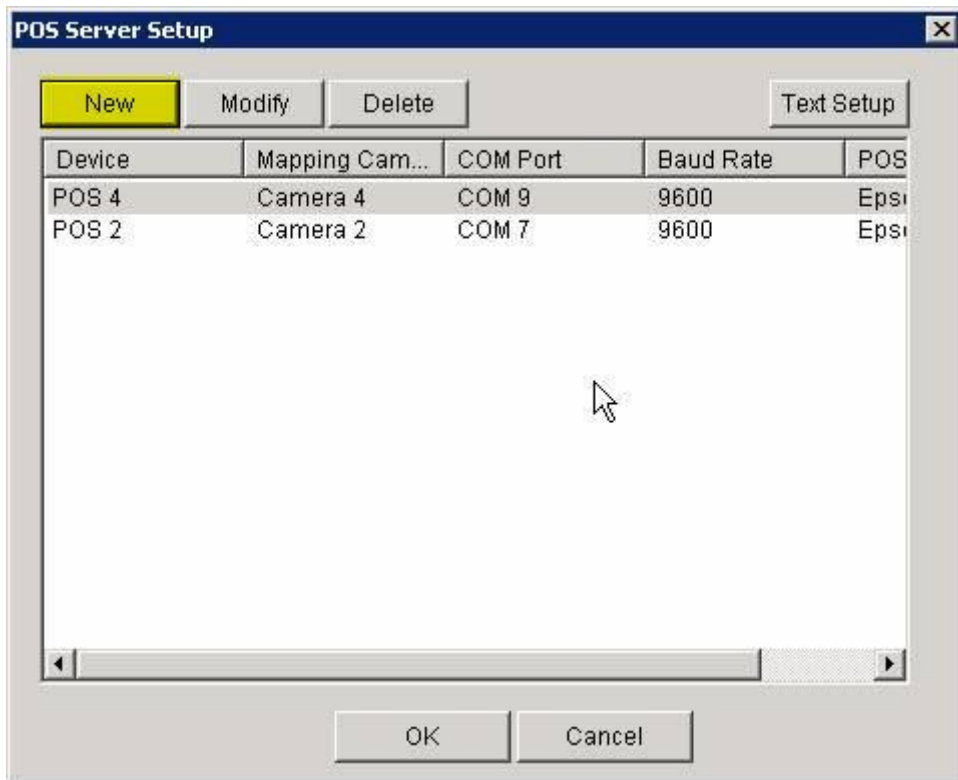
POS Server Setup

New Modify Delete Text Setup

| Device | Mapping Cam... | COM Port | Baud Rate | POS |
|---|---|---|---|---|
| POS 4 | Camera 4 | COM 9 | 9600 | Eps |
| POS 2 | Camera 2 | COM 7 | 9600 | Eps |

OK Cancel